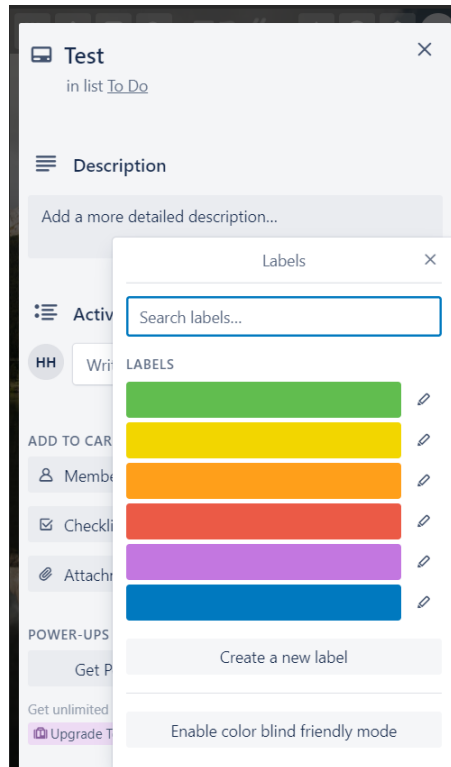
Test
in list To Do

Description

Add a more detailed description...

Activ

HH Writ

ADD TO CAR

Membe

Checkli

Attachr

POWER-UPS

Get P

Get unlimited

Upgrade T

Labels

Search labels...

LABELS

Create a new label

Enable color blind friendly mode